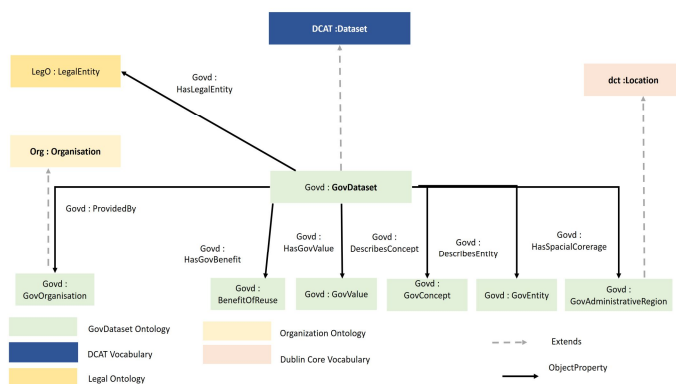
DCAT :Dataset

LegO : LegalEntity

Govd : HasLegalEntity

dct :Location

Org : Organisation

Govd : GovDataset

Govd : ProvidedBy

Govd : HasGovBenefit

Govd : HasGovValue

Govd : DescribesConcept

Govd : DescribesEntity

Govd : HasSpacialCorerage

Govd : GovOrganisation

Govd : BenefitOfReuse

Govd : GovValue

Govd : GovConcept

Govd : GovEntity

Govd : GovAdministrativeRegion

GovDataset Ontology

DCAT Vocabulary

Legal Ontology

Organization Ontology

Dublin Core Vocabulary

Extends

ObjectProperty